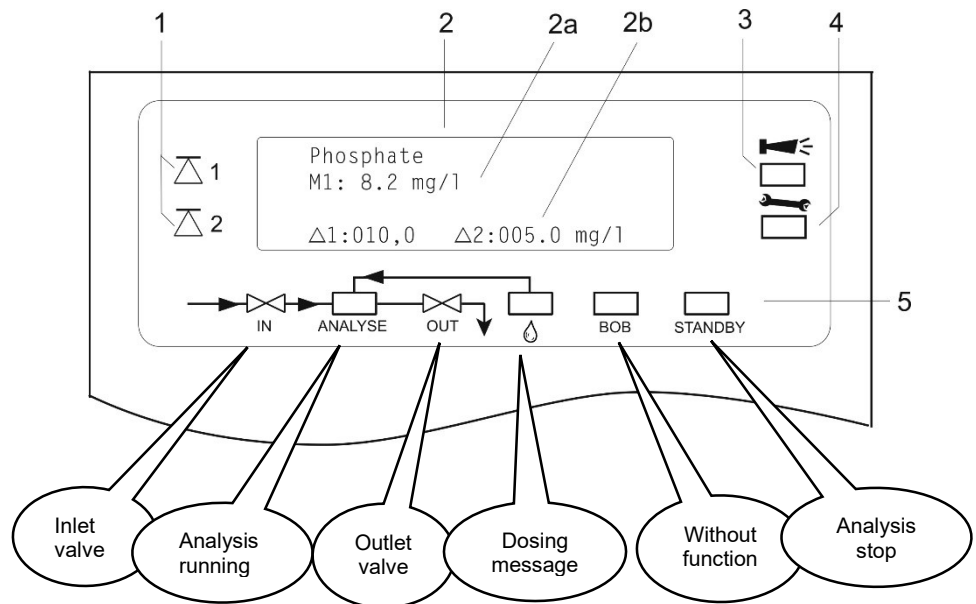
1 2 2a 2b 3 4

$\triangle$ 1
$\triangle$ 2

Phosphate
M1: 8.2 mg/l

$\triangle$1:010,0 $\triangle$2:005.0 mg/l

5

IN ANALYSE OUT BOB STANDBY

Inlet valve

Analysis running

Outlet valve

Dosing message

Without function

Analysis stop